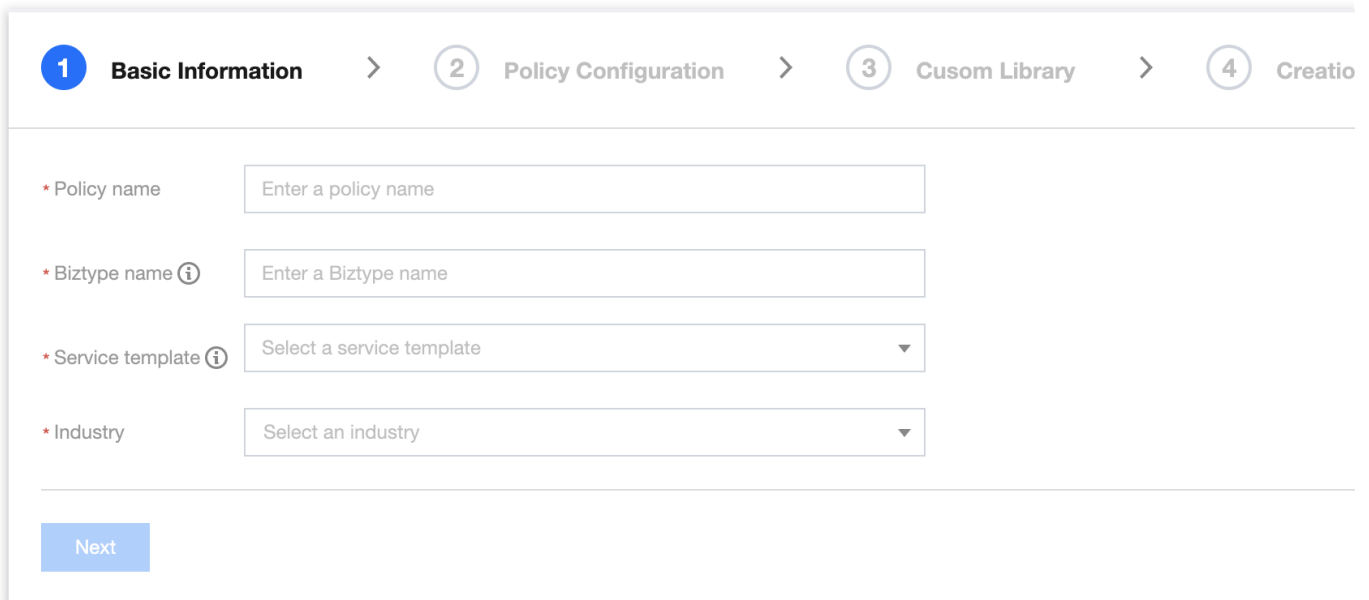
1 Basic Information > 2 Policy Configuration > 3 Cusom Library > 4 Creatio

* Policy name
Enter a policy name

* Biztype name
Enter a Biztype name

* Service template
Select a service template

* Industry
Select an industry

Next